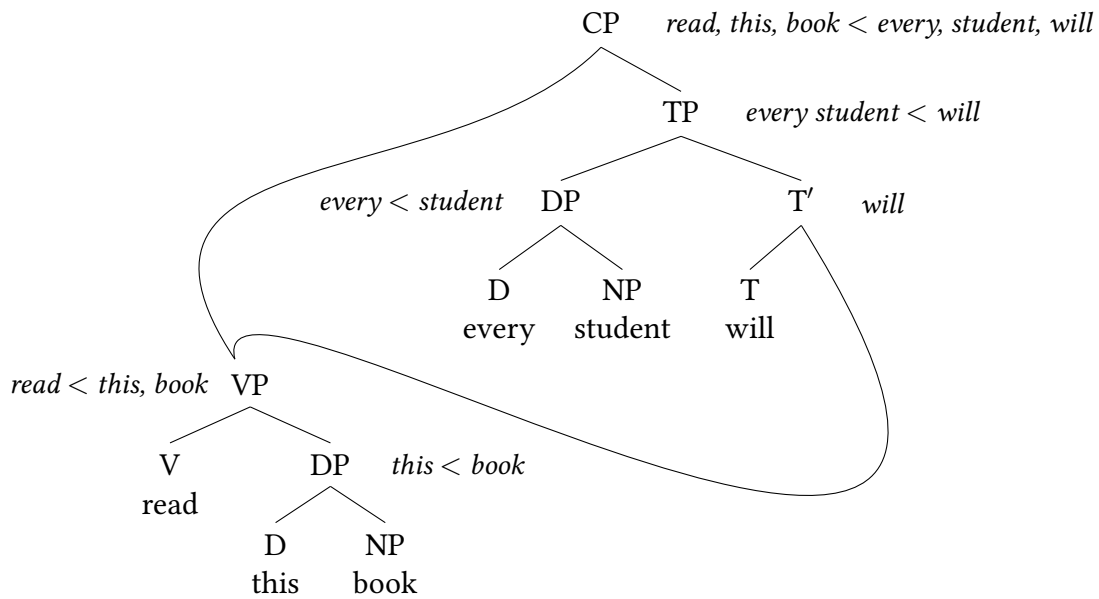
CP *read, this, book* $<$ *every, student, will*

TP *every student* $<$ *will*

*every* $<$ *student* DP

T$'$ *will*

D every

NP student

T will

*read* $<$ *this, book* VP

V read

DP *this* $<$ *book*

D this

NP book